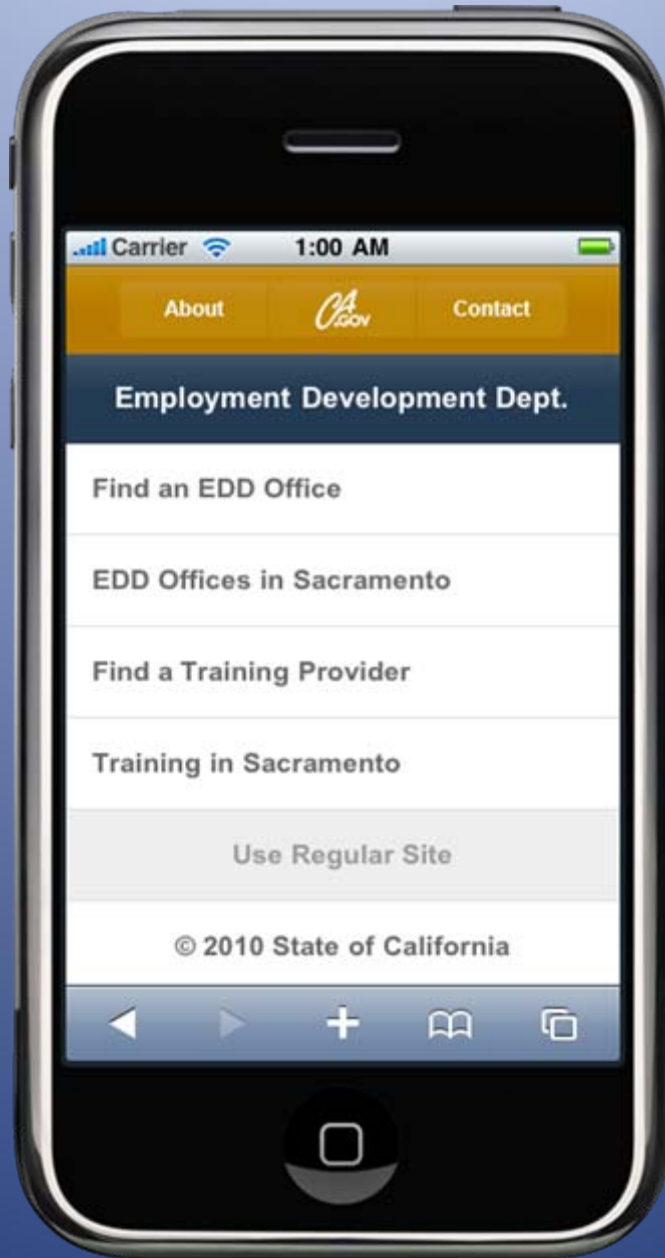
Carrier 1:00 AM

About CA.GOV Contact

Employment Development Dept.

Find an EDD Office

EDD Offices in Sacramento

Find a Training Provider

Training in Sacramento

Use Regular Site

© 2010 State of California